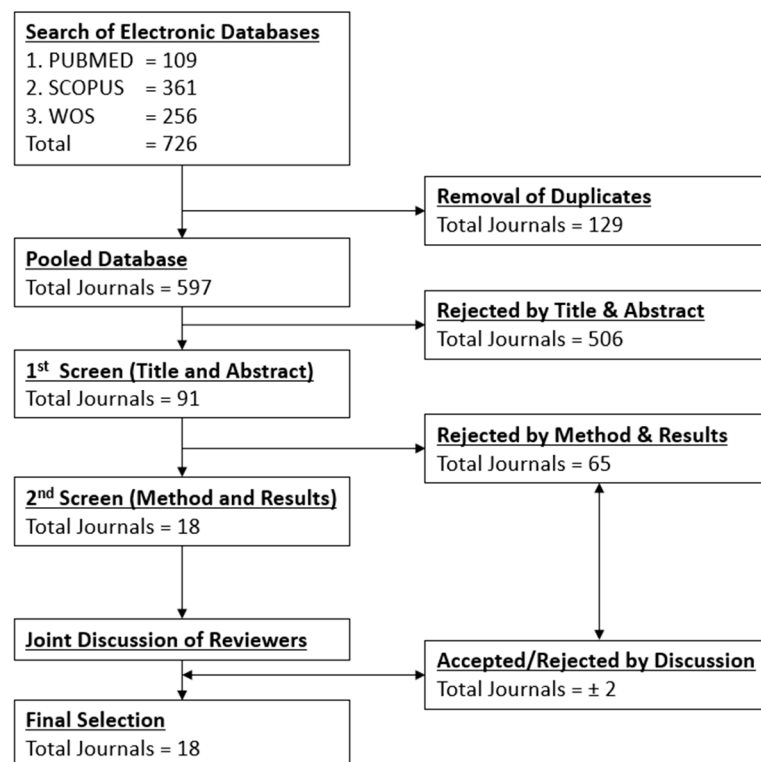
Search of Electronic Databases
1. PUBMED = 109
2. SCOPUS = 361
3. WOS = 256
Total = 726

Removal of Duplicates
Total Journals = 129

Pooled Database
Total Journals = 597

Rejected by Title & Abstract
Total Journals = 506

1$^{st}$ Screen (Title and Abstract)
Total Journals = 91

Rejected by Method & Results
Total Journals = 65

2$^{nd}$ Screen (Method and Results)
Total Journals = 18

Joint Discussion of Reviewers

Accepted/Rejected by Discussion
Total Journals = ± 2

Final Selection
Total Journals = 18